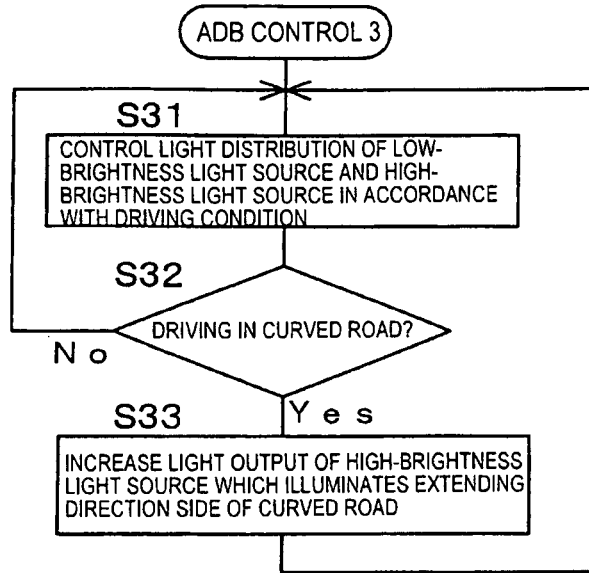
ADB CONTROL 3

S31

CONTROL LIGHT DISTRIBUTION OF LOW-BRIGHTNESS LIGHT SOURCE AND HIGH-BRIGHTNESS LIGHT SOURCE IN ACCORDANCE WITH DRIVING CONDITION

S32

DRIVING IN CURVED ROAD?

No

Yes

S33

INCREASE LIGHT OUTPUT OF HIGH-BRIGHTNESS LIGHT SOURCE WHICH ILLUMINATES EXTENDING DIRECTION SIDE OF CURVED ROAD